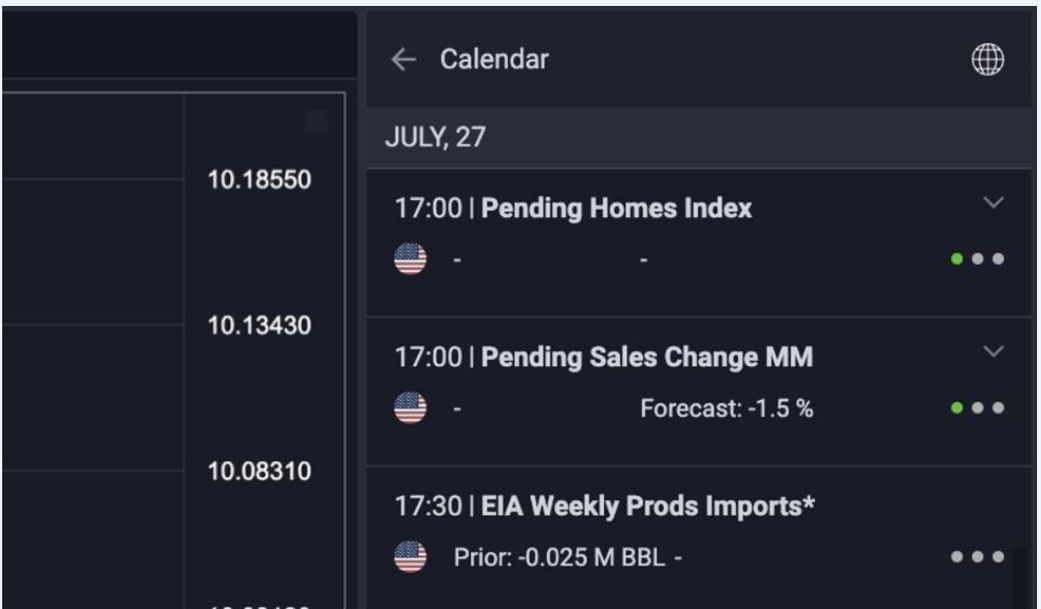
10.18550

10.13430

10.08310

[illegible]

← Calendar

JULY, 27

17:00 | **Pending Homes Index**

- -

17:00 | **Pending Sales Change MM**

- Forecast: -1.5 %

17:30 | **EIA Weekly Prods Imports***

Prior: -0.025 M BBL -